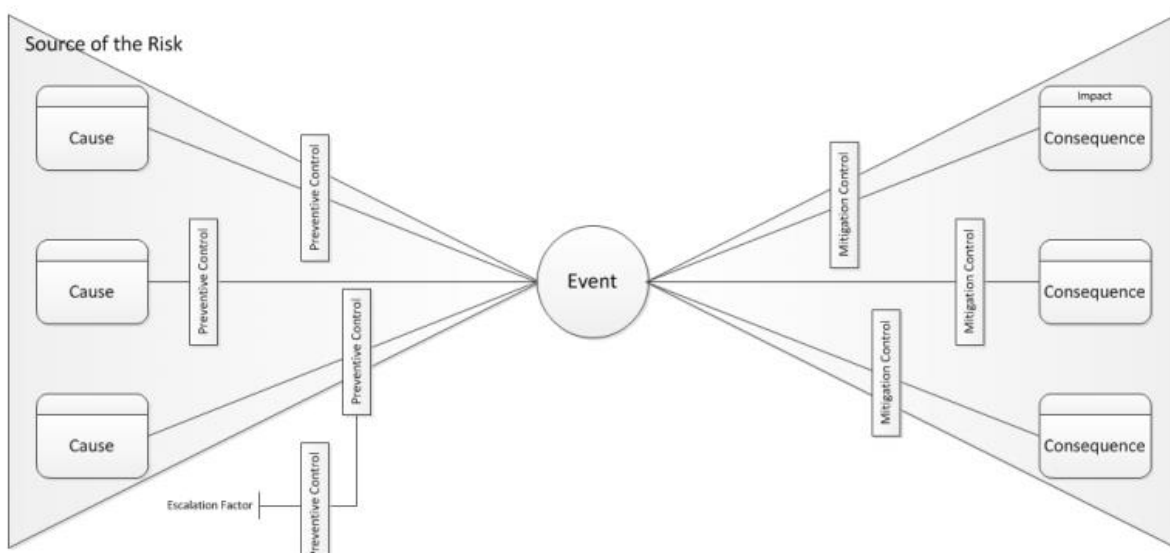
Source of the Risk

Cause

Cause

Cause

Preventive Control

Preventive Control

Preventive Control

Preventive Control

Escalation Factor

Event

Mitigation Control

Mitigation Control

Mitigation Control

Impact

Consequence

Consequence

Consequence